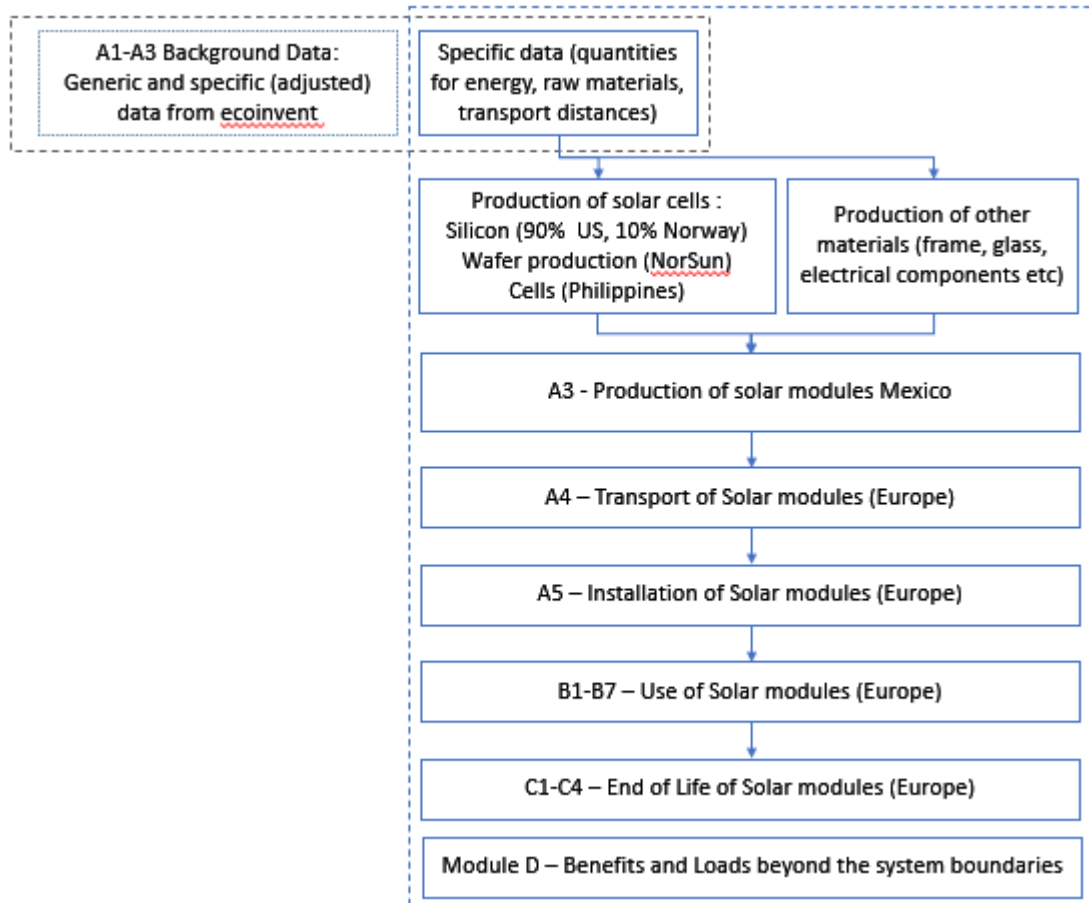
A1-A3 Background Data: Generic and specific (adjusted) data from ecoinvent

Specific data (quantities for energy, raw materials, transport distances)

Production of solar cells : Silicon (90% US, 10% Norway) Wafer production (NorSun) Cells (Philippines)

Production of other materials (frame, glass, electrical components etc)

A3 - Production of solar modules Mexico

A4 – Transport of Solar modules (Europe)

A5 – Installation of Solar modules (Europe)

B1-B7 – Use of Solar modules (Europe)

C1-C4 – End of Life of Solar modules (Europe)

Module D – Benefits and Loads beyond the system boundaries